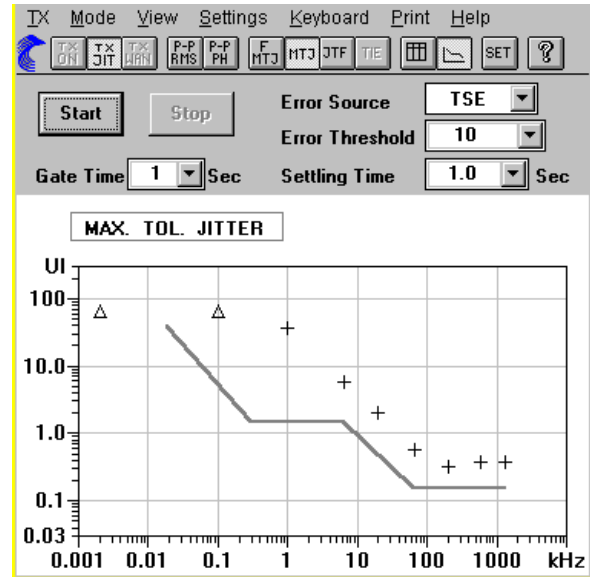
TX Mode View Settings Keyboard Print Help

TX ON TX JIT TX WAN P-P RMS P-P PH F MTJ MTJ JTF TIE SET ?

Start Stop

Error Source TSE

Error Threshold 10

Gate Time 1 Sec

Settling Time 1.0 Sec

MAX. TOL. JITTER

UI

100

10.0

1.0

0.1

0.03

0.001 0.01 0.1 1 10 100 1000 kHz